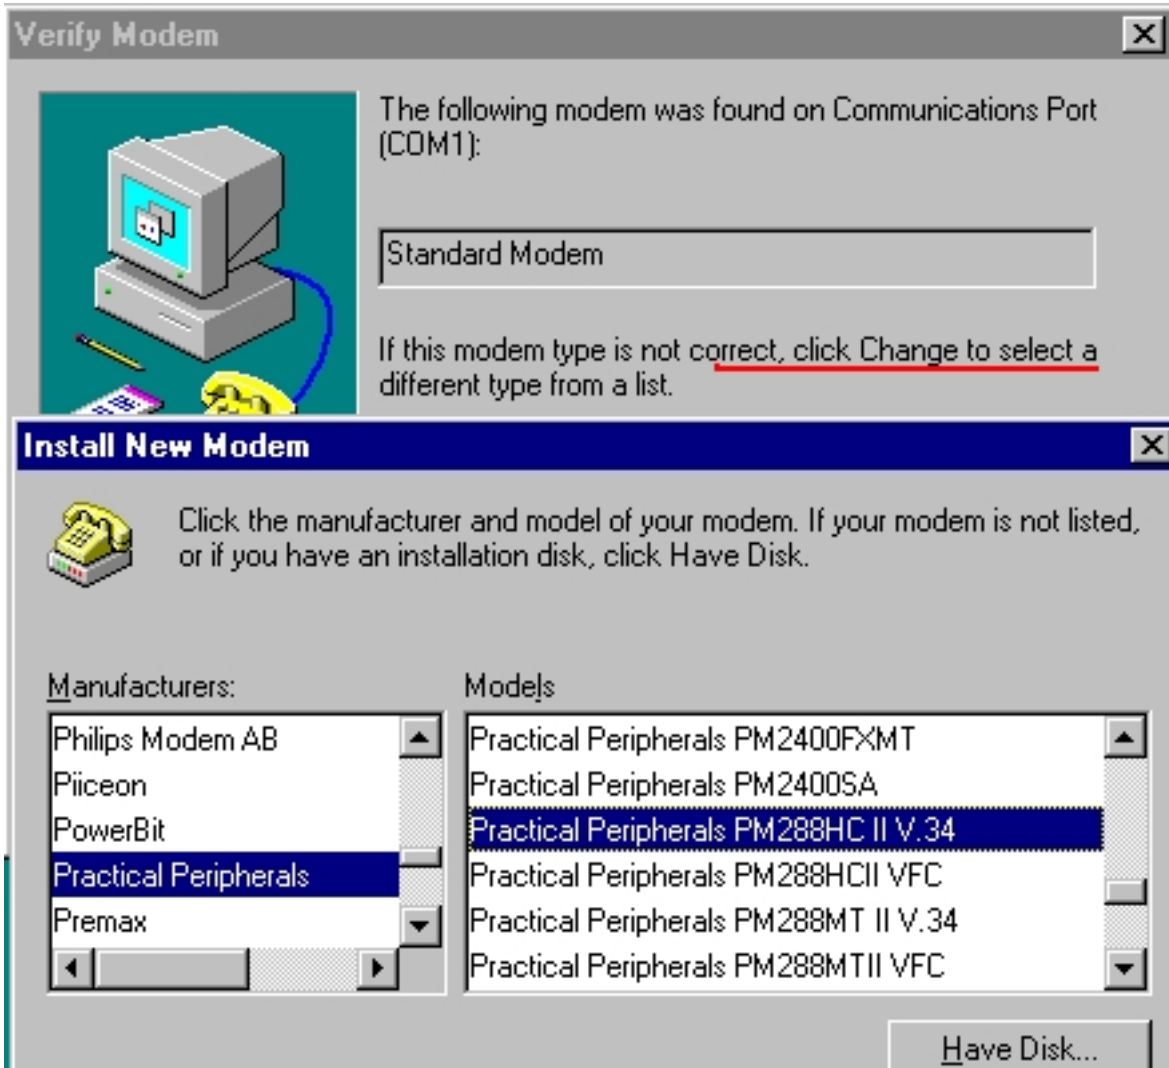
Verify Modem

The following modem was found on Communications Port (COM1):

Standard Modem

If this modem type is not correct, click Change to select a different type from a list.

Install New Modem

Click the manufacturer and model of your modem. If your modem is not listed, or if you have an installation disk, click Have Disk.

Manufacturers:

Philips Modem AB
Piiceon
PowerBit
Practical Peripherals
Premax

Models

Practical Peripherals PM2400FXMT
Practical Peripherals PM2400SA
Practical Peripherals PM288HC II V.34
Practical Peripherals PM288HCII VFC
Practical Peripherals PM288MT II V.34
Practical Peripherals PM288MTII VFC

Have Disk...